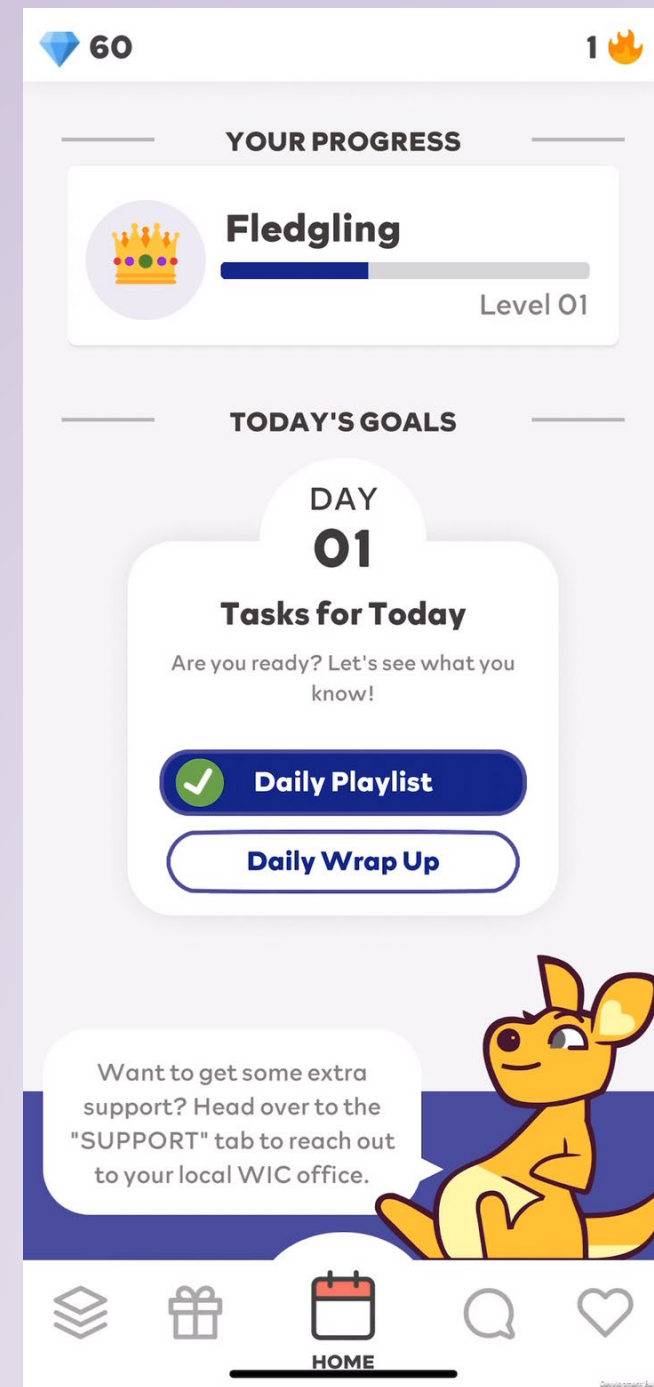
60

1

YOUR PROGRESS

Fledgling

Level 01

TODAY'S GOALS

DAY
01

Tasks for Today

Are you ready? Let's see what you know!

Daily Playlist

Daily Wrap Up

Want to get some extra support? Head over to the "SUPPORT" tab to reach out to your local WIC office.

HOME